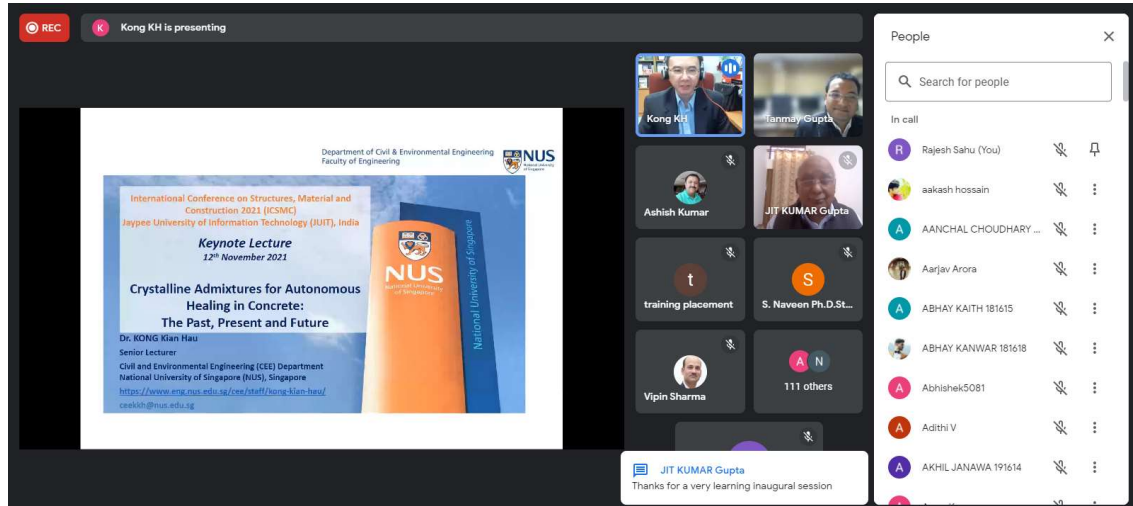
REC

K Kong KH is presenting

Department of Civil & Environmental Engineering
Faculty of Engineering

NUS National University of Singapore

International Conference on Structures, Material and Construction 2021 (ICSMC)
Jaypee University of Information Technology (JUIT), India

Keynote Lecture
$12^{th}$ November 2021

Crystalline Admixtures for Autonomous Healing in Concrete:
The Past, Present and Future

Dr. KONG Kian Hau
Senior Lecturer
Civil and Environmental Engineering (CEE) Department
National University of Singapore (NUS), Singapore
https://www.eng.nus.edu.sg/cee/staff/kong-kian-hau/
ceekkh@nus.edu.sg

NUS National University of Singapore

National University of Singapore

Kong KH
Tanmay Gupta
Ashish Kumar
JIT KUMAR Gupta
t
training placement
S
S. Naveen Ph.D.St...
Vipin Sharma
A N
111 others

JIT KUMAR Gupta
Thanks for a very learning inaugural session

People
Search for people
In call
R Rajesh Sahu (You)
aakash hossain
A AANCHAL CHOUDHARY ...
Aarjav Arora
A ABHAY KAITH 181615
ABHAY KANWAR 181618
A Abhishek5081
A Adithi V
A AKHIL JANAWA 191614